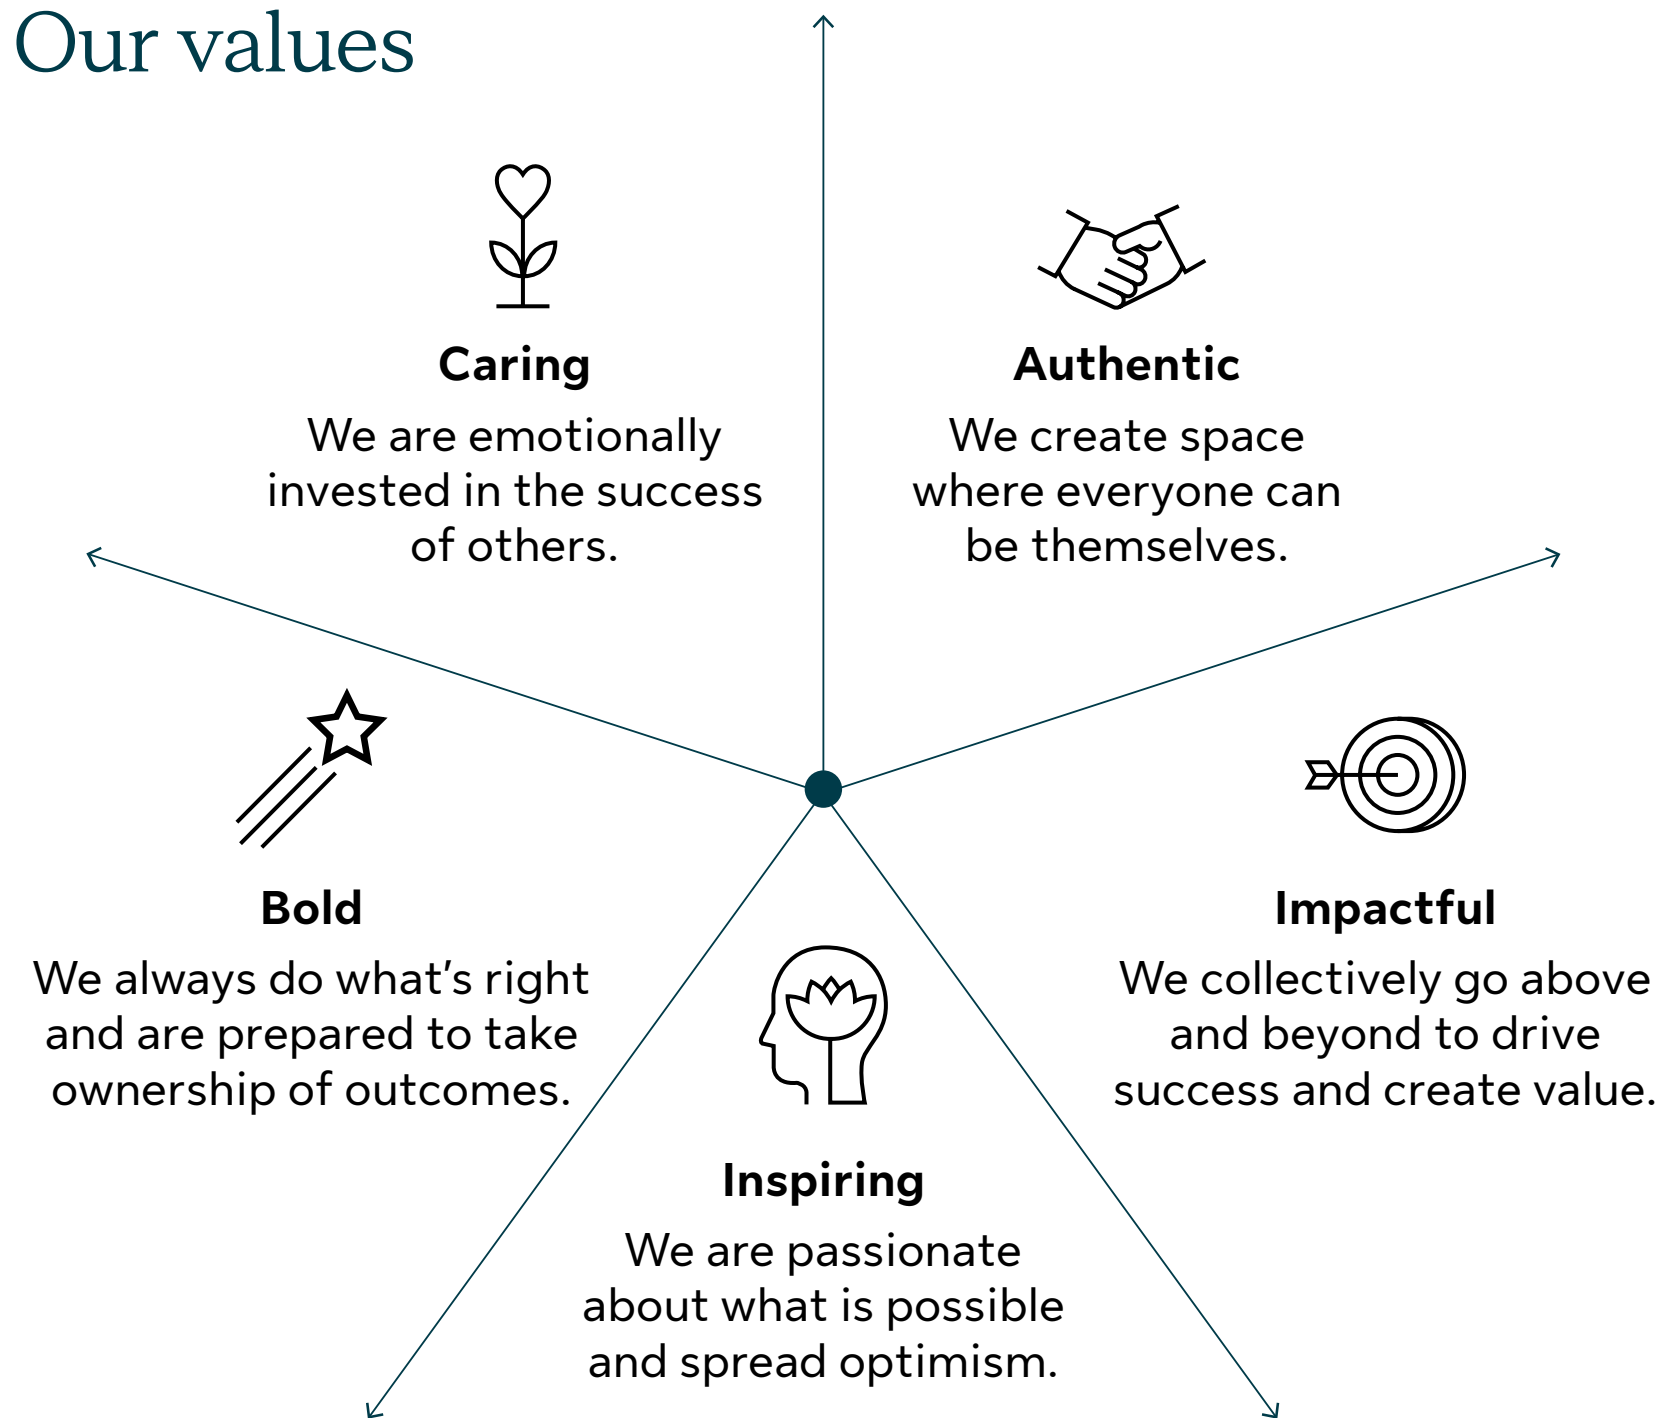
Our values

Caring
We are emotionally invested in the success of others.

Authentic
We create space where everyone can be themselves.

Bold
We always do what’s right and are prepared to take ownership of outcomes.

Impactful
We collectively go above and beyond to drive success and create value.

Inspiring
We are passionate about what is possible and spread optimism.